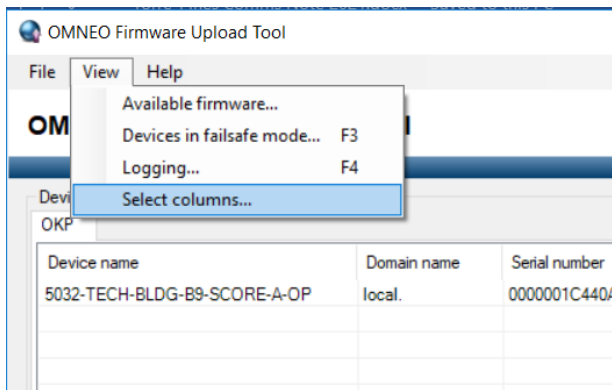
OMNEO Firmware Upload Tool

File View Help

Available firmware...
Devices in failsafe mode... F3
Logging... F4
Select columns...

OM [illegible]

Devi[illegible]
OKP

| Device name | Domain name | Serial number |
|---|---|---|
| 5032-TECH-BLDG-B9-SCORE-A-OP | local. | 0000001C440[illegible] |